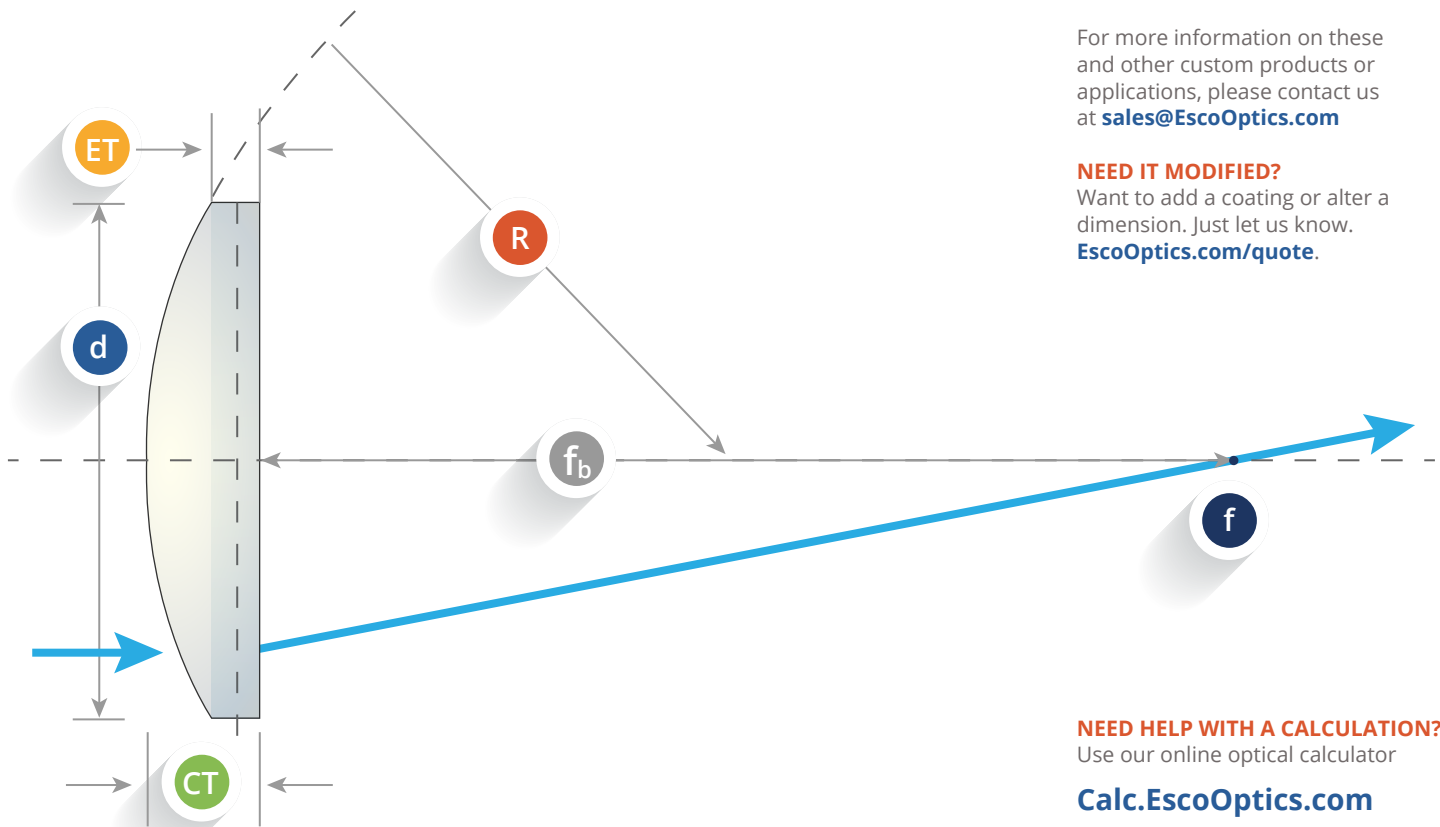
ET

R

d

$f_b$

f

CT

For more information on these and other custom products or applications, please contact us at sales@EscoOptics.com

NEED IT MODIFIED?
Want to add a coating or alter a dimension. Just let us know. EscoOptics.com/quote.

NEED HELP WITH A CALCULATION?
Use our online optical calculator

Calc.EscoOptics.com